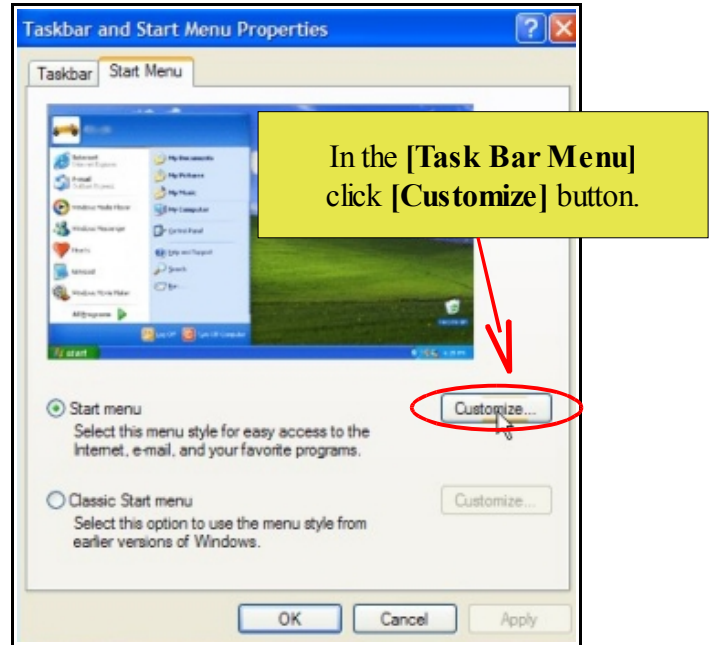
Taskbar and Start Menu Properties

Taskbar | Start Menu

In the **[Task Bar Menu]** click **[Customize]** button.

Start menu
Select this menu style for easy access to the Internet, e-mail, and your favorite programs.

Customize...

Classic Start menu
Select this option to use the menu style from earlier versions of Windows.

Customize...

OK | Cancel | Apply